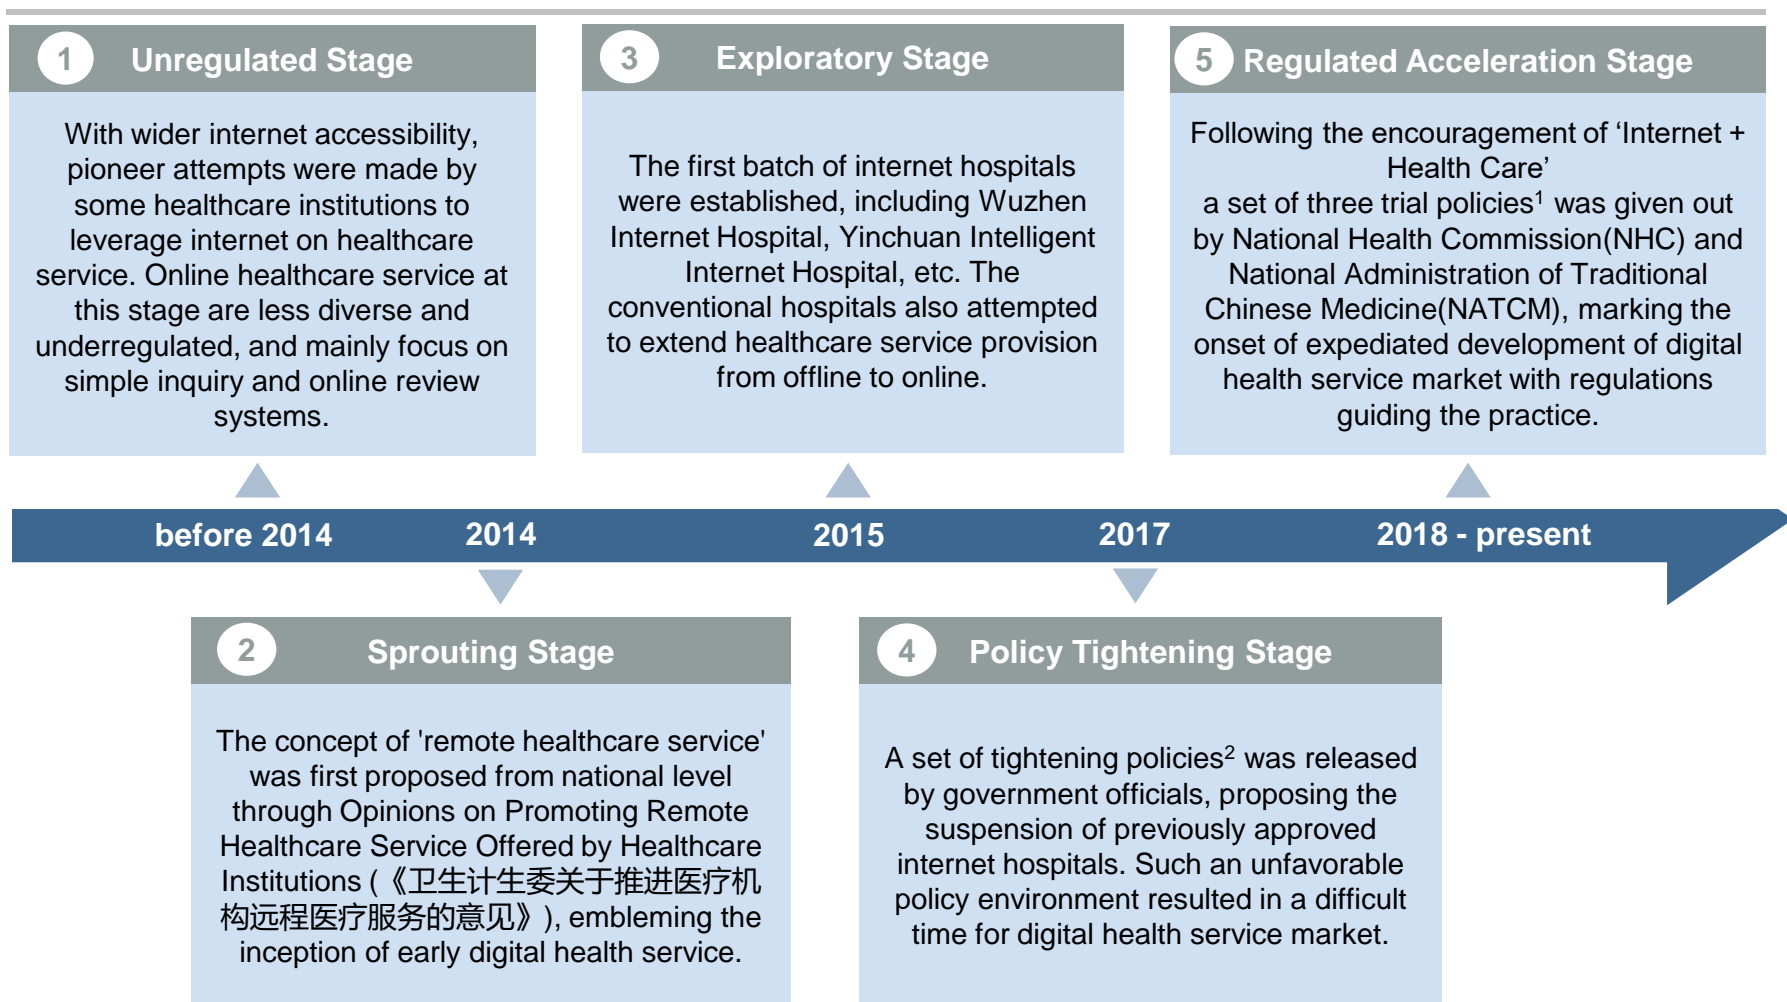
1 Unregulated Stage

With wider internet accessibility, pioneer attempts were made by some healthcare institutions to leverage internet on healthcare service. Online healthcare service at this stage are less diverse and underregulated, and mainly focus on simple inquiry and online review systems.

3 Exploratory Stage

The first batch of internet hospitals were established, including Wuzhen Internet Hospital, Yinchuan Intelligent Internet Hospital, etc. The conventional hospitals also attempted to extend healthcare service provision from offline to online.

5 Regulated Acceleration Stage

Following the encouragement of ‘Internet + Health Care’ a set of three trial policies$^1$ was given out by National Health Commission(NHC) and National Administration of Traditional Chinese Medicine(NATCM), marking the onset of expediated development of digital health service market with regulations guiding the practice.

before 2014 2014 2015 2017 2018 - present

2 Sprouting Stage

The concept of 'remote healthcare service' was first proposed from national level through Opinions on Promoting Remote Healthcare Service Offered by Healthcare Institutions (《卫生计生委关于推进医疗机构远程医疗服务的意见》), embleming the inception of early digital health service.

4 Policy Tightening Stage

A set of tightening policies$^2$ was released by government officials, proposing the suspension of previously approved internet hospitals. Such an unfavorable policy environment resulted in a difficult time for digital health service market.